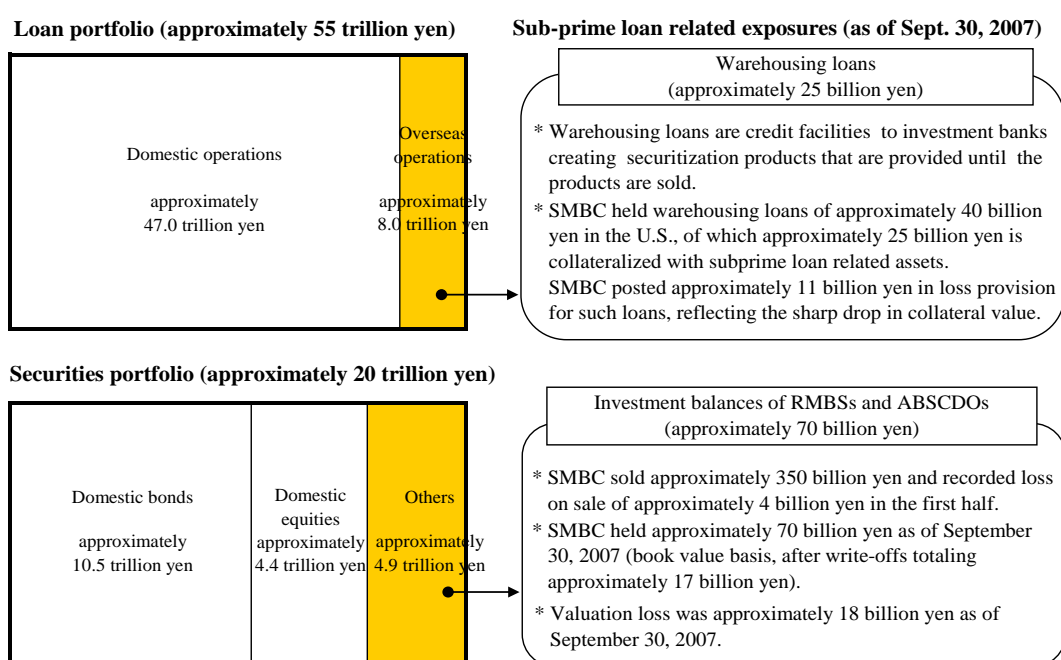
Loan portfolio (approximately 55 trillion yen)

Sub-prime loan related exposures (as of Sept. 30, 2007)

Domestic operations

approximately 47.0 trillion yen

Overseas operations

approximately 8.0 trillion yen

Warehousing loans (approximately 25 billion yen)

* Warehousing loans are credit facilities to investment banks creating securitization products that are provided until the products are sold.

* SMBC held warehousing loans of approximately 40 billion yen in the U.S., of which approximately 25 billion yen is collateralized with subprime loan related assets. SMBC posted approximately 11 billion yen in loss provision for such loans, reflecting the sharp drop in collateral value.

Securities portfolio (approximately 20 trillion yen)

Domestic bonds

approximately 10.5 trillion yen

Domestic equities approximately 4.4 trillion yen

Others approximately 4.9 trillion yen

Investment balances of RMBSs and ABSCDOs (approximately 70 billion yen)

* SMBC sold approximately 350 billion yen and recorded loss on sale of approximately 4 billion yen in the first half.

* SMBC held approximately 70 billion yen as of September 30, 2007 (book value basis, after write-offs totaling approximately 17 billion yen).

* Valuation loss was approximately 18 billion yen as of September 30, 2007.